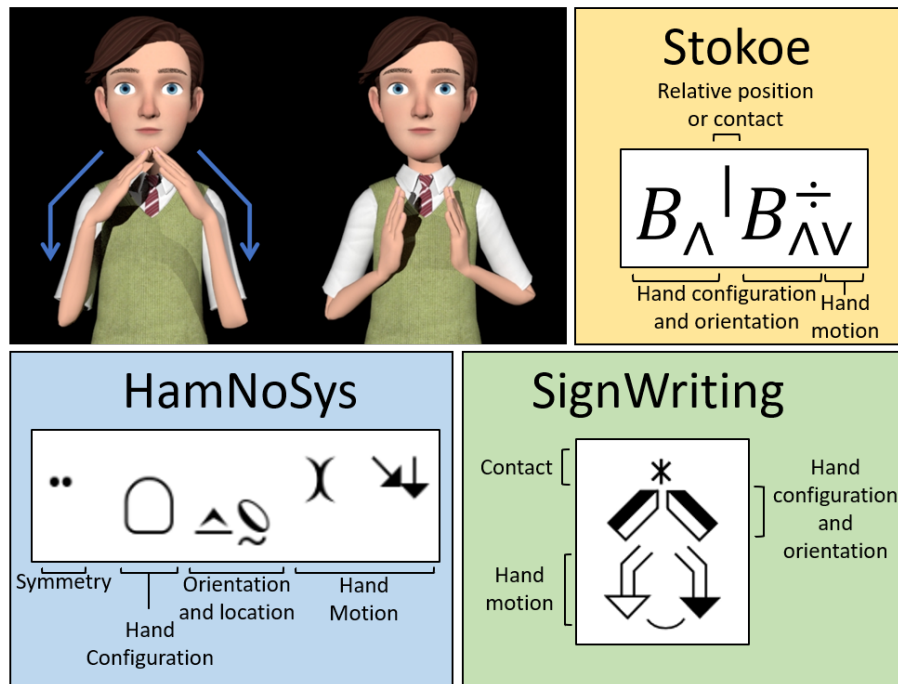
Stokoe

Relative position or contact

$B_{\wedge} | B^{\div}_{\wedge\vee}$

Hand configuration and orientation

Hand motion

HamNoSys

Symmetry

Hand Configuration

Orientation and location

Hand Motion

SignWriting

Contact

Hand configuration and orientation

Hand motion